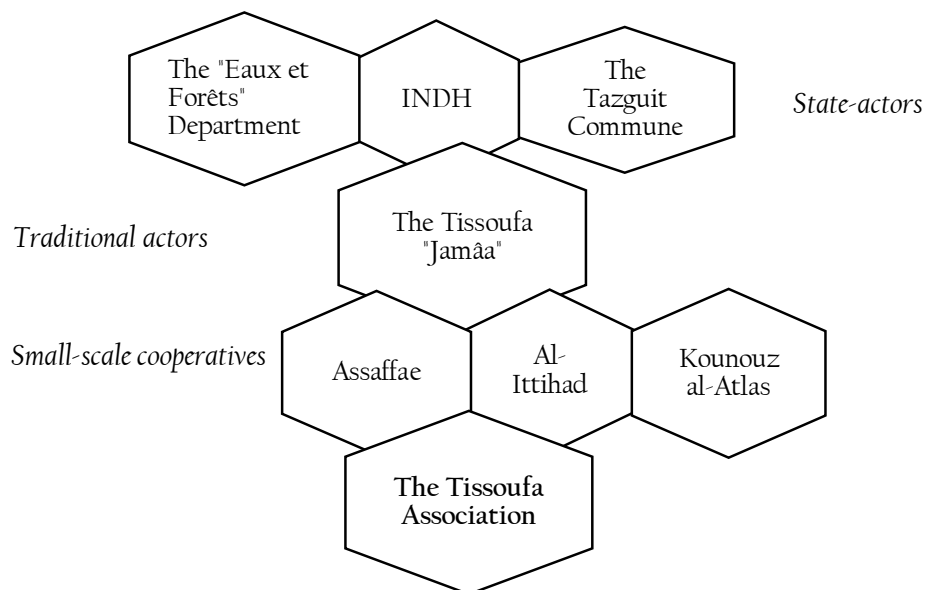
The "Eaux et Forêts" Department

INDH

The Tazguit Commune

State-actors

Traditional actors

The Tissoufa "Jamâa"

Small-scale cooperatives

Assaffae

Al-Ittihad

Kounouz al-Atlas

The Tissoufa Association